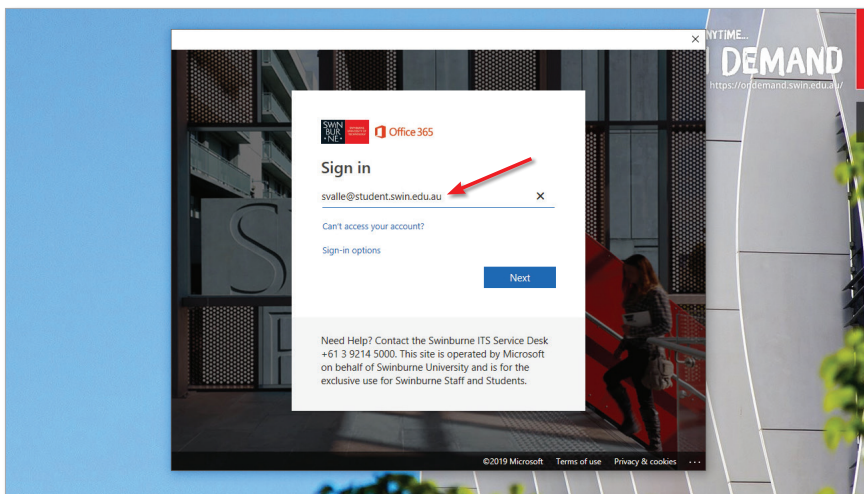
×

NYTIME...
DEMAND
https://ondemand.swin.edu.au/

SWIN BUR NE

Office 365

Sign in

svalle@student.swin.edu.au ×

Can't access your account?

Sign-in options

Next

Need Help? Contact the Swinburne ITS Service Desk +61 3 9214 5000. This site is operated by Microsoft on behalf of Swinburne University and is for the exclusive use for Swinburne Staff and Students.

©2019 Microsoft Terms of use Privacy & cookies ...